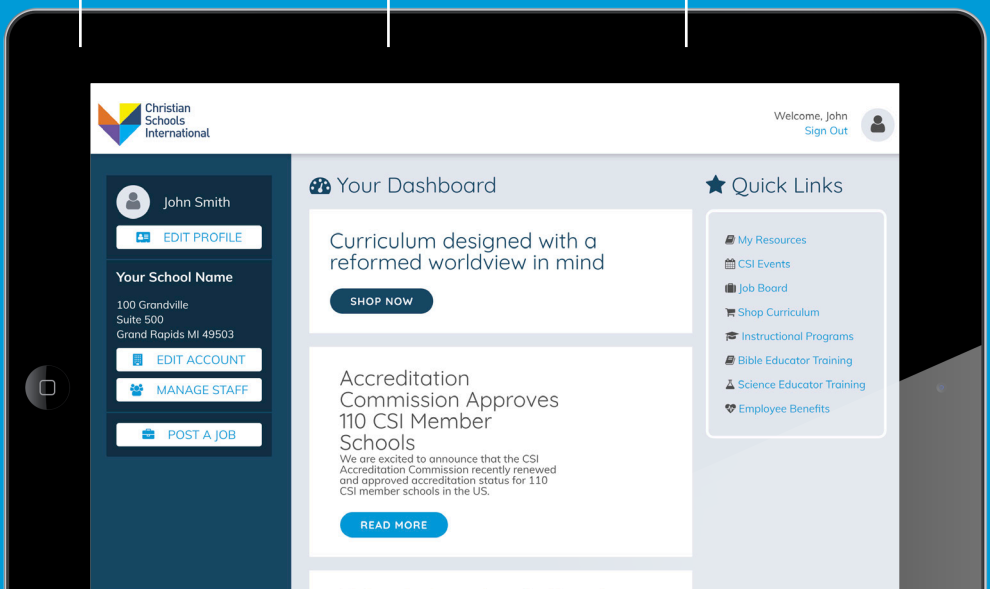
Christian Schools International

Welcome, John
Sign Out

John Smith
EDIT PROFILE

Your School Name
100 Grandville
Suite 500
Grand Rapids MI 49503

EDIT ACCOUNT
MANAGE STAFF
POST A JOB

Your Dashboard

Curriculum designed with a reformed worldview in mind

SHOP NOW

Accreditation Commission Approves 110 CSI Member Schools

We are excited to announce that the CSI Accreditation Commission recently renewed and approved accreditation status for 110 CSI member schools in the US.

READ MORE

Quick Links

My Resources
CSI Events
Job Board
Shop Curriculum
Instructional Programs
Bible Educator Training
Science Educator Training
Employee Benefits